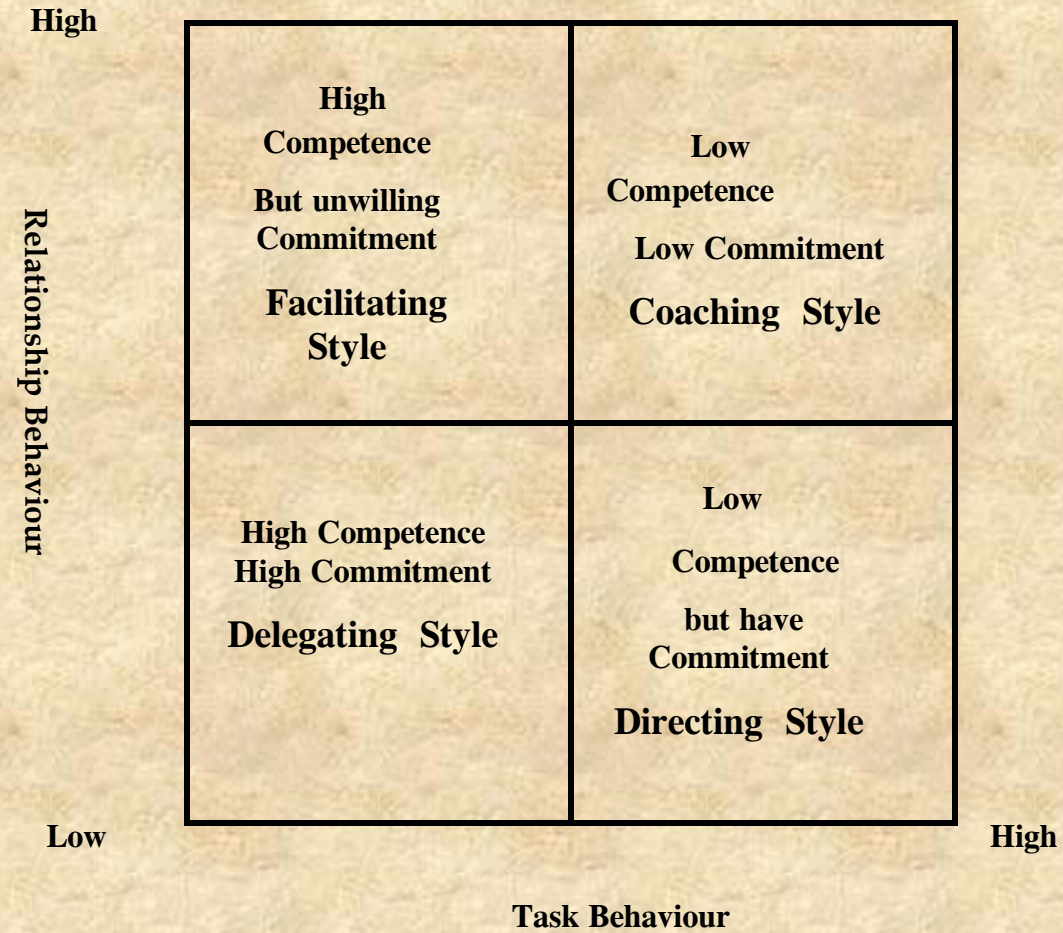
High

Relationship Behaviour

High Competence But unwilling Commitment

Facilitating Style

Low Competence

Low Commitment

Coaching Style

High Competence High Commitment

Delegating Style

Low

Competence

but have Commitment

Directing Style

Low

High

Task Behaviour